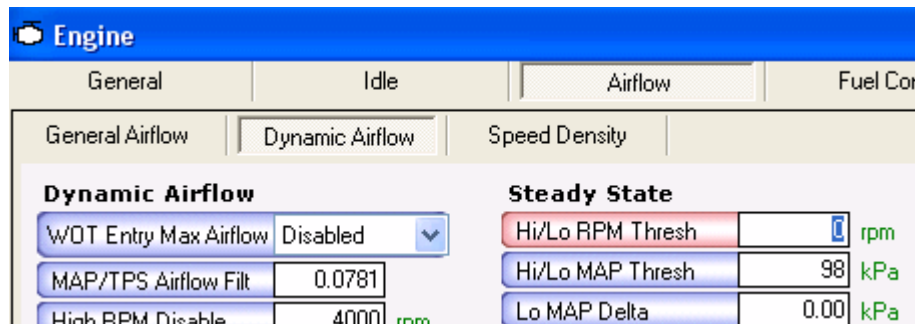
Engine

General | Idle | Airflow | Fuel Co

General Airflow | Dynamic Airflow | Speed Density

Dynamic Airflow

WOT Entry Max Airflow Disabled

MAP/TPS Airflow Filt 0.0781

High RPM Disable 4000 rpm

Steady State

Hi/Lo RPM Thresh 0 rpm

Hi/Lo MAP Thresh 98 kPa

Lo MAP Delta 0.00 kPa